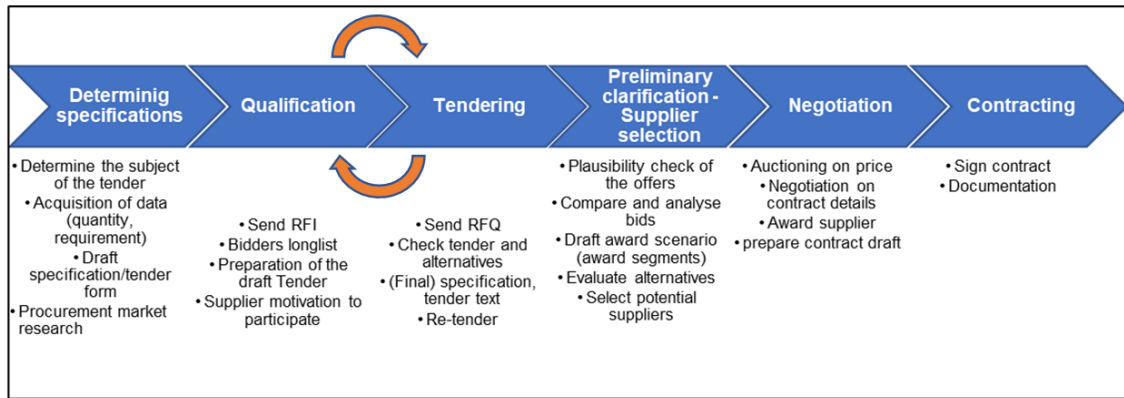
Determinig specifications

Qualification

Tendering

Preliminary clarification - Supplier selection

Negotiation

Contracting

• Determine the subject of the tender
• Acquisition of data (quantity, requirement)
• Draft specification/tender form
• Procurement market research

• Send RFI
• Bidders longlist
• Preparation of the draft Tender
• Supplier motivation to participate

• Send RFQ
• Check tender and alternatives
• (Final) specification, tender text
• Re-tender

• Plausibility check of the offers
• Compare and analyse bids
• Draft award scenario (award segments)
• Evaluate alternatives
• Select potential suppliers

• Auctioning on price
• Negotiation on contract details
• Award supplier
• prepare contract draft

• Sign contract
• Documentation